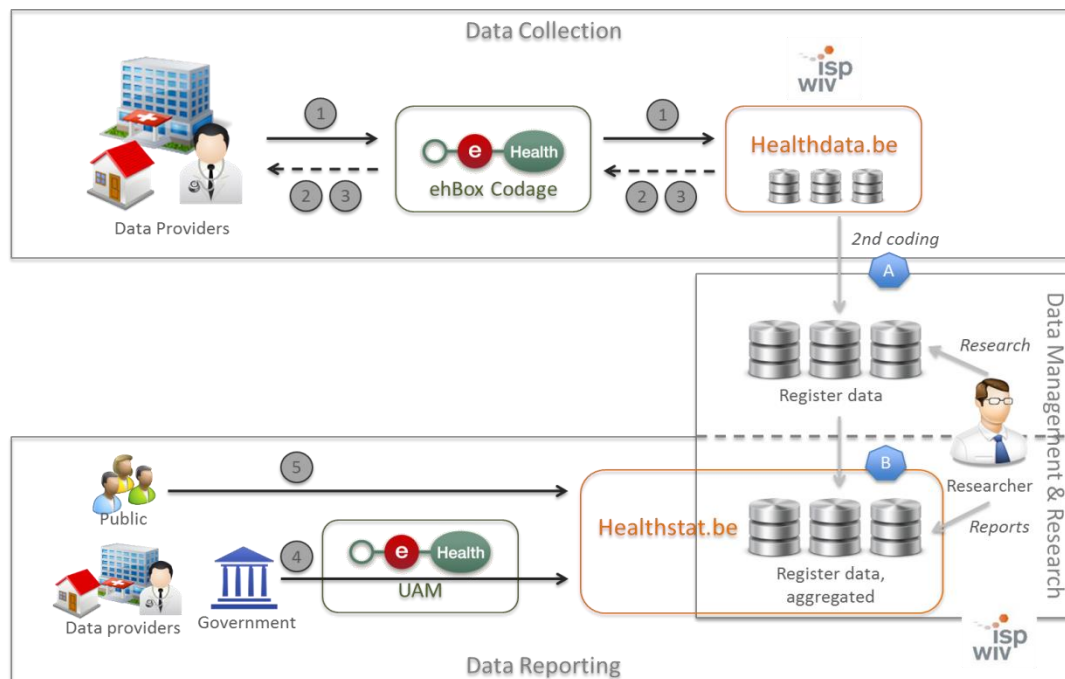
Data Collection

isp wiv

1

1

e Health

ehBox Codage

Healthdata.be

2 3

2 3

Data Providers

2nd coding

A

Data Management & Research

Research

Register data

Researcher

5

B

Public

Healthstat.be

Reports

4

e Health

UAM

Register data, aggregated

Data providers

Government

isp wiv

Data Reporting